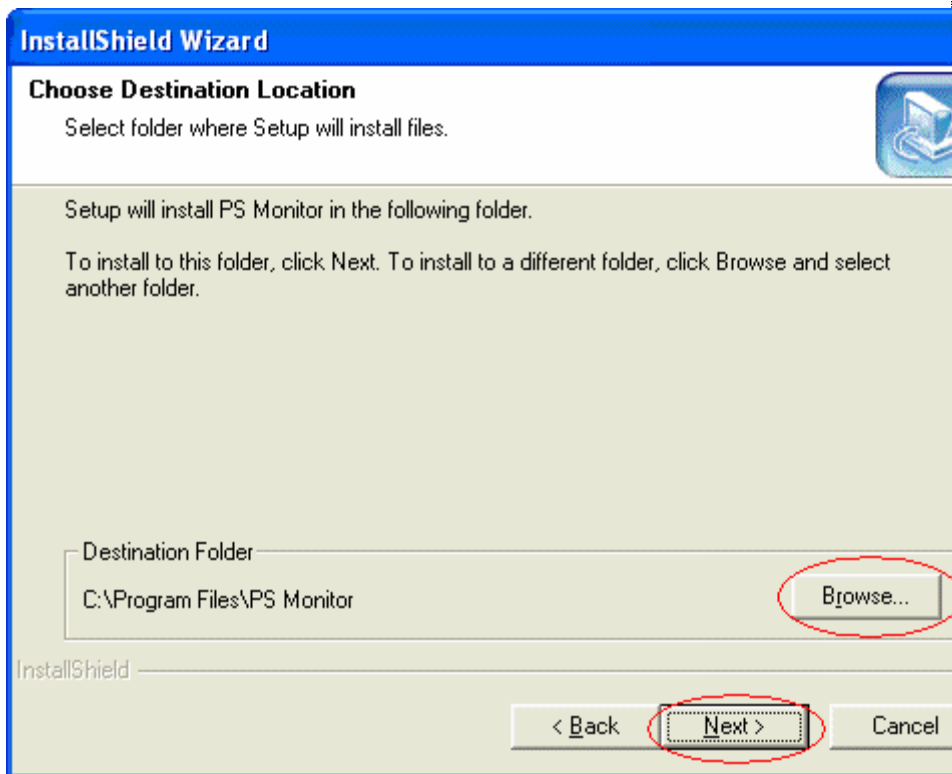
InstallShield Wizard

Choose Destination Location

Select folder where Setup will install files.

Setup will install PS Monitor in the following folder.

To install to this folder, click Next. To install to a different folder, click Browse and select another folder.

Destination Folder

C:\Program Files\PS Monitor

Browse...

InstallShield

< Back

Next >

Cancel